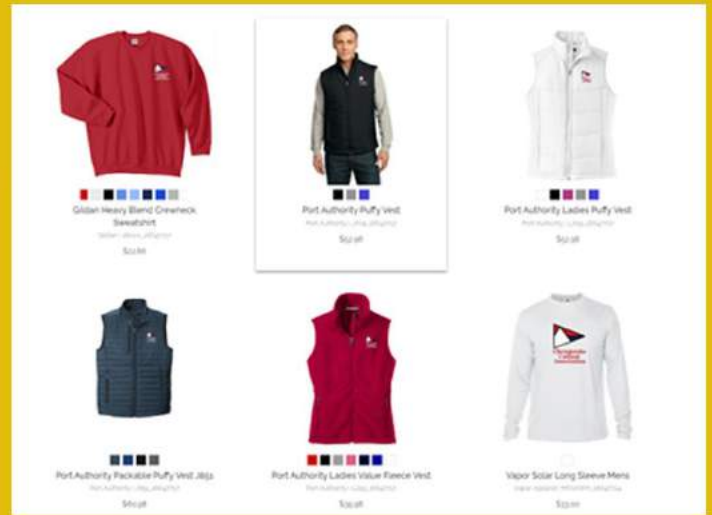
Gildan Heavy Blend Crewneck Sweatshirt
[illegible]
$22.00

Port Authority Puffy Vest
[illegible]
$52.98

Port Authority Ladies Puffy Vest
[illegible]
$52.98

Port Authority Packable Puffy Vest J851
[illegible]
$60.98

Port Authority Ladies Value Fleece Vest
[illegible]
$35.98

Vapor Solar Long Sleeve Mens
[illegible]
$33.00